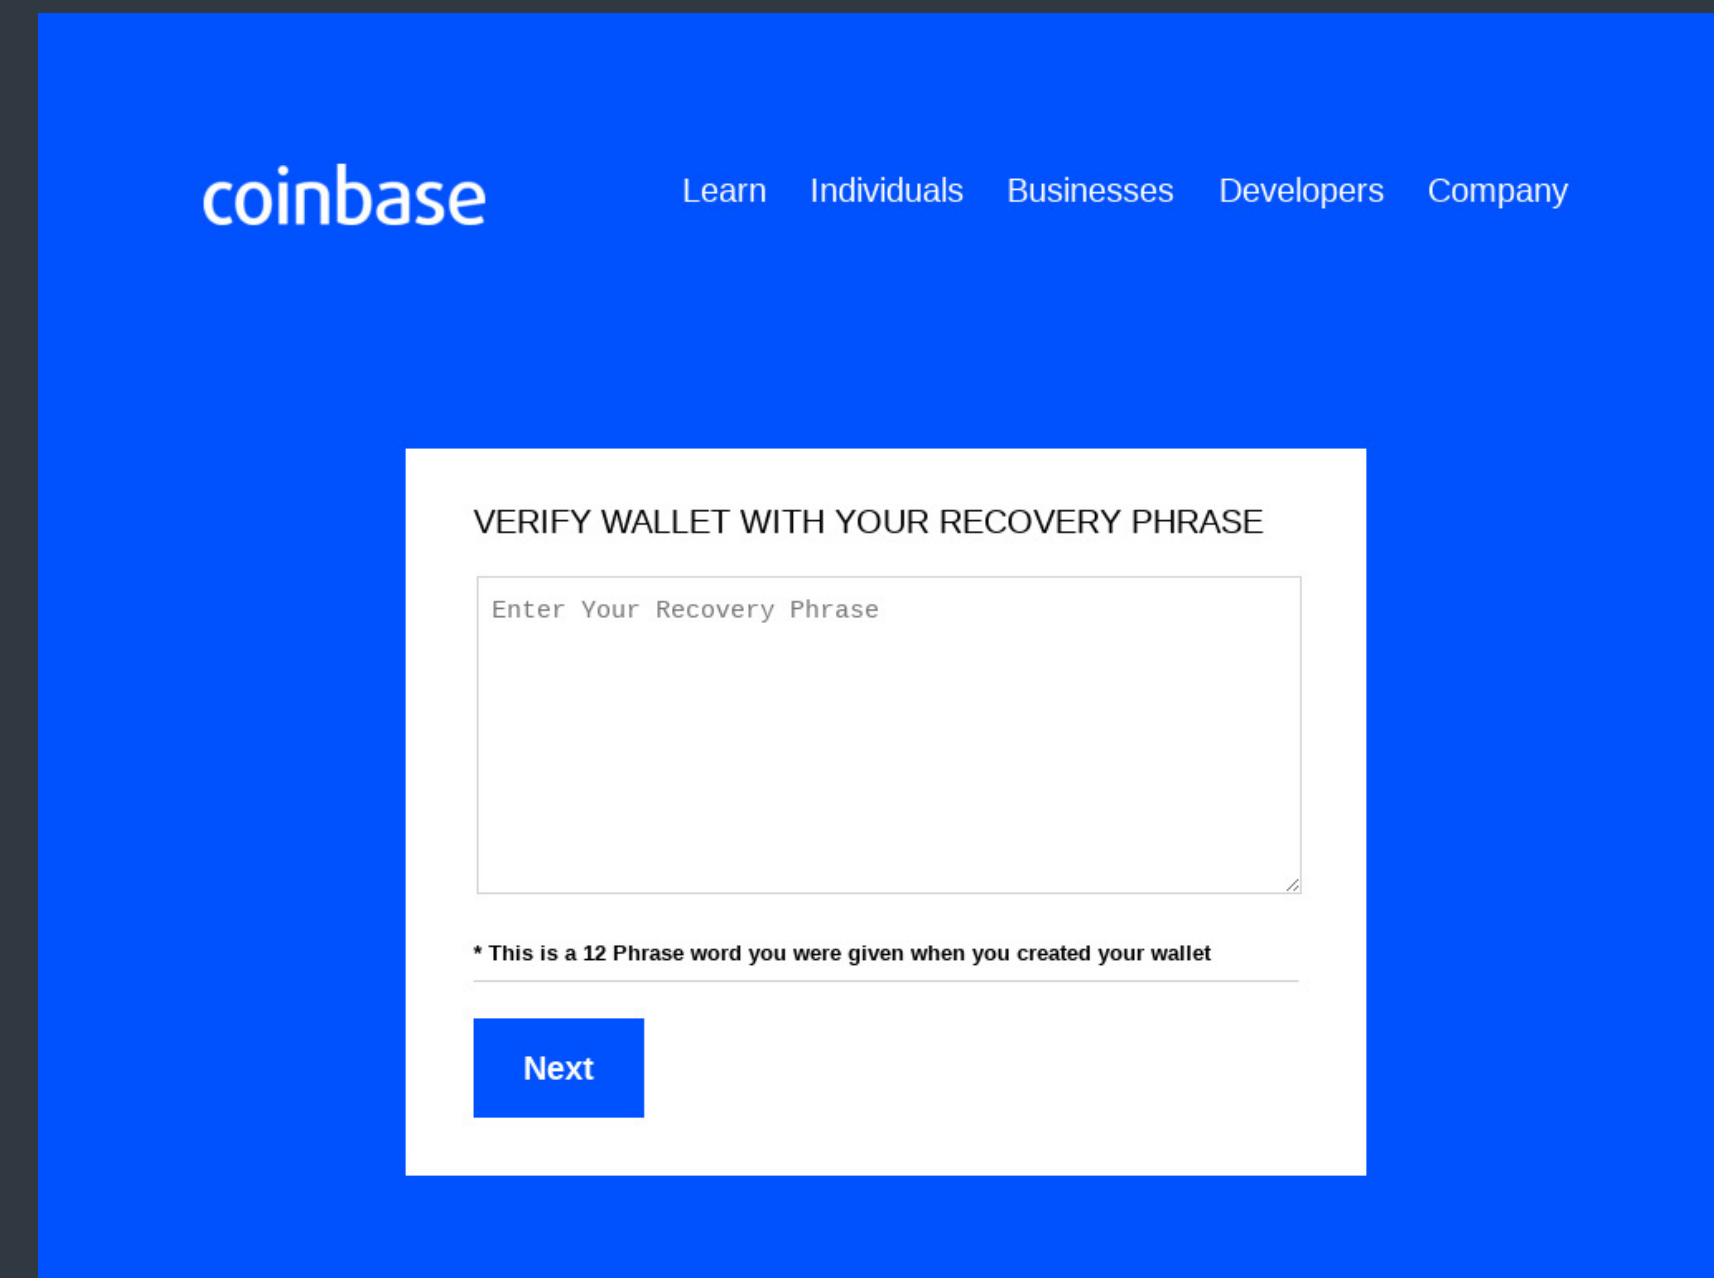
coinbase

Learn Individuals Businesses Developers Company

VERIFY WALLET WITH YOUR RECOVERY PHRASE

Enter Your Recovery Phrase

* This is a 12 Phrase word you were given when you created your wallet

Next